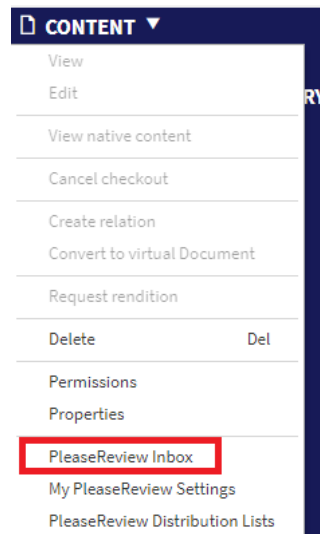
CONTENT ▼

View
Edit

View native content

Cancel checkout

Create relation
Convert to virtual Document

Request rendition

Delete Del

Permissions
Properties

PleaseReview Inbox
My PleaseReview Settings
PleaseReview Distribution Lists

RY